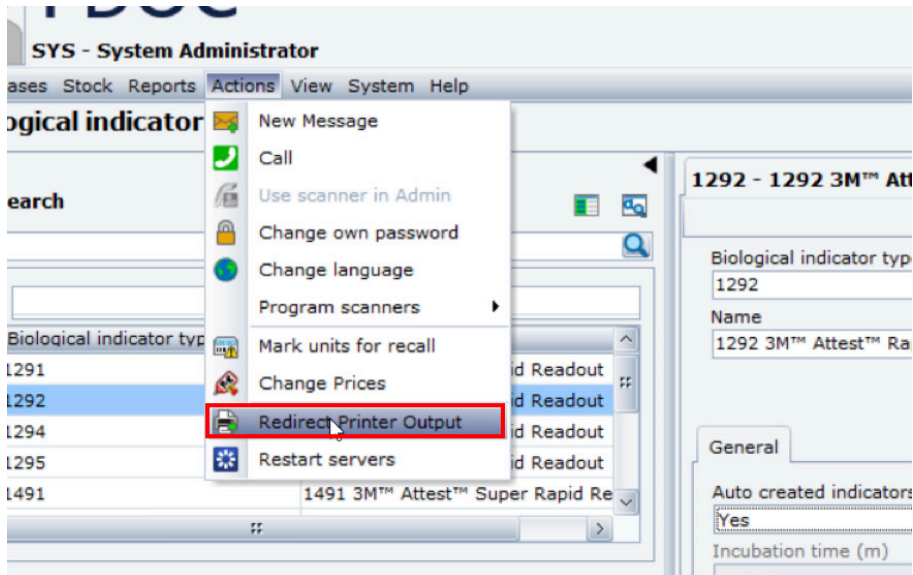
SYS - System Administrator

ases Stock Reports Actions View System Help

ogical indicator

earch

New Message
Call
Use scanner in Admin
Change own password
Change language
Program scanners
Mark units for recall
Change Prices
Redirect Printer Output
Restart servers

| Biological indicator typ | |
|---|---|
| 1291 | id Readout |
| 1292 | id Readout |
| 1294 | id Readout |
| 1295 | id Readout |
| 1491 | 1491 3M™ Attest™ Super Rapid Re |

1292 - 1292 3M™ Att

Biological indicator typ
1292
Name
1292 3M™ Attest™ Ra

General

Auto created indicators
Yes
Incubation time (m)